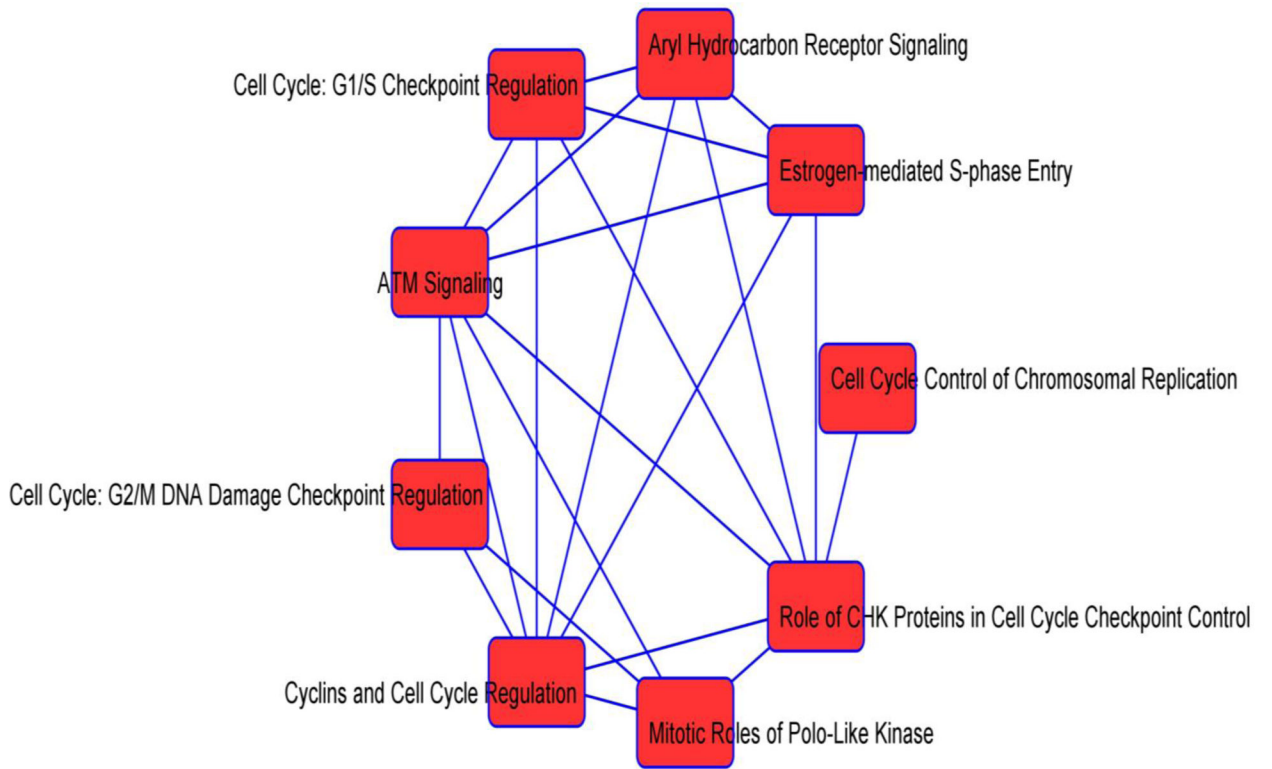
Aryl Hydrocarbon Receptor Signaling
Cell Cycle: G1/S Checkpoint Regulation
Estrogen-mediated S-phase Entry
ATM Signaling
Cell Cycle Control of Chromosomal Replication
Cell Cycle: G2/M DNA Damage Checkpoint Regulation
Role of CHK Proteins in Cell Cycle Checkpoint Control
Cyclins and Cell Cycle Regulation
Mitotic Roles of Polo-Like Kinase